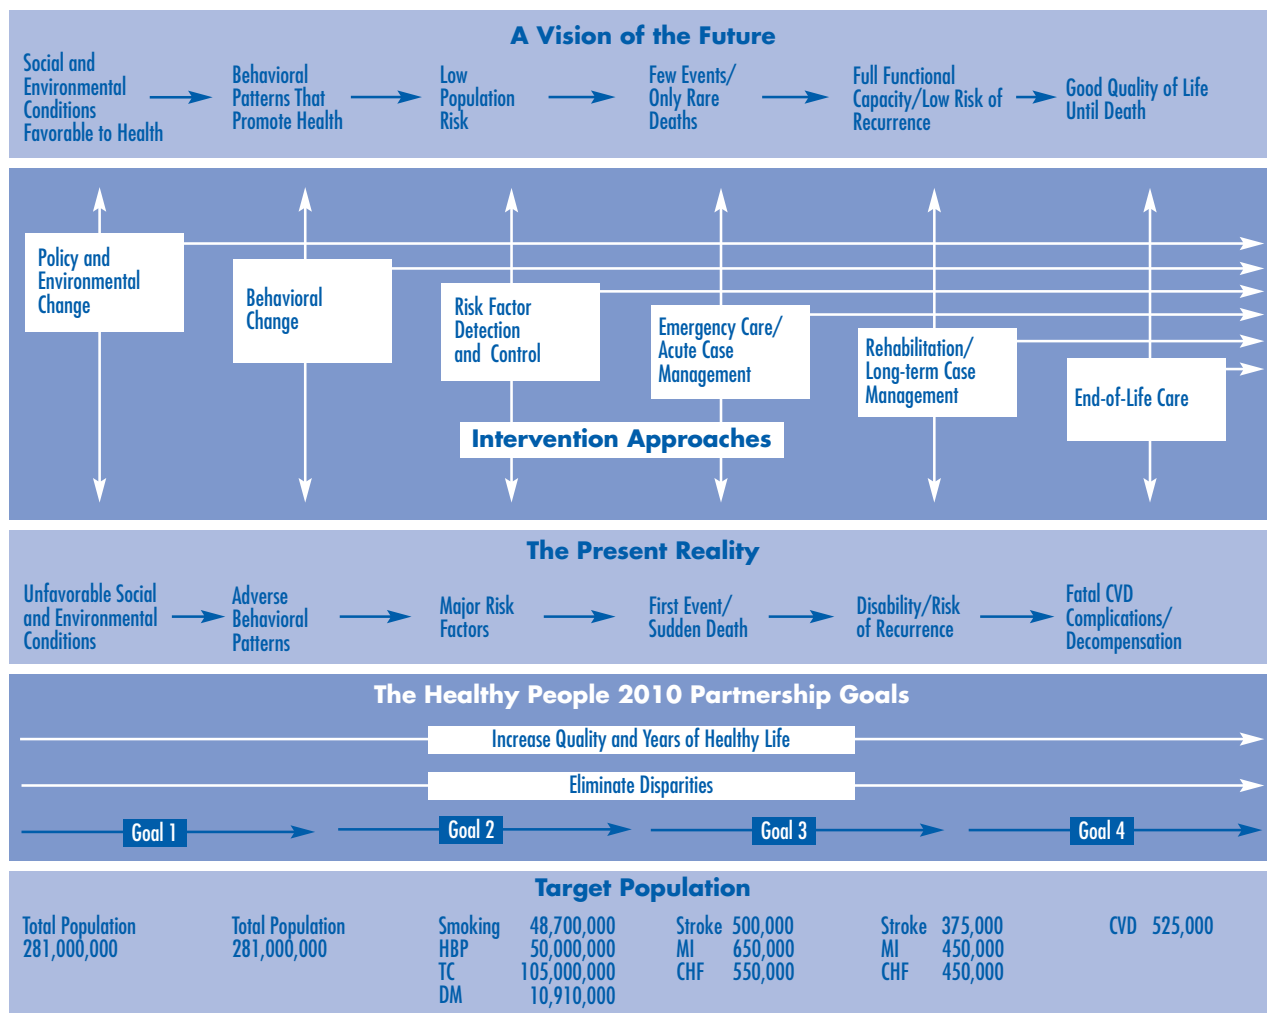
A Vision of the Future

Social and Environmental Conditions Favorable to Health

Behavioral Patterns That Promote Health

Low Population Risk

Few Events/ Only Rare Deaths

Full Functional Capacity/Low Risk of Recurrence

Good Quality of Life Until Death

Policy and Environmental Change

Behavioral Change

Risk Factor Detection and Control

Emergency Care/ Acute Case Management

Rehabilitation/ Long-term Case Management

End-of-Life Care

Intervention Approaches

The Present Reality

Unfavorable Social and Environmental Conditions

Adverse Behavioral Patterns

Major Risk Factors

First Event/ Sudden Death

Disability/Risk of Recurrence

Fatal CVD Complications/ Decompensation

The Healthy People 2010 Partnership Goals

Increase Quality and Years of Healthy Life

Eliminate Disparities

Goal 1

Goal 2

Goal 3

Goal 4

Target Population

Total Population 281,000,000

Total Population 281,000,000

| | |
|---|---|
| Smoking | 48,700,000 |
| HBP | 50,000,000 |
| TC | 105,000,000 |
| DM | 10,910,000 |

| | |
|---|---|
| Stroke | 500,000 |
| MI | 650,000 |
| CHF | 550,000 |

| | |
|---|---|
| Stroke | 375,000 |
| MI | 450,000 |
| CHF | 450,000 |

CVD 525,000